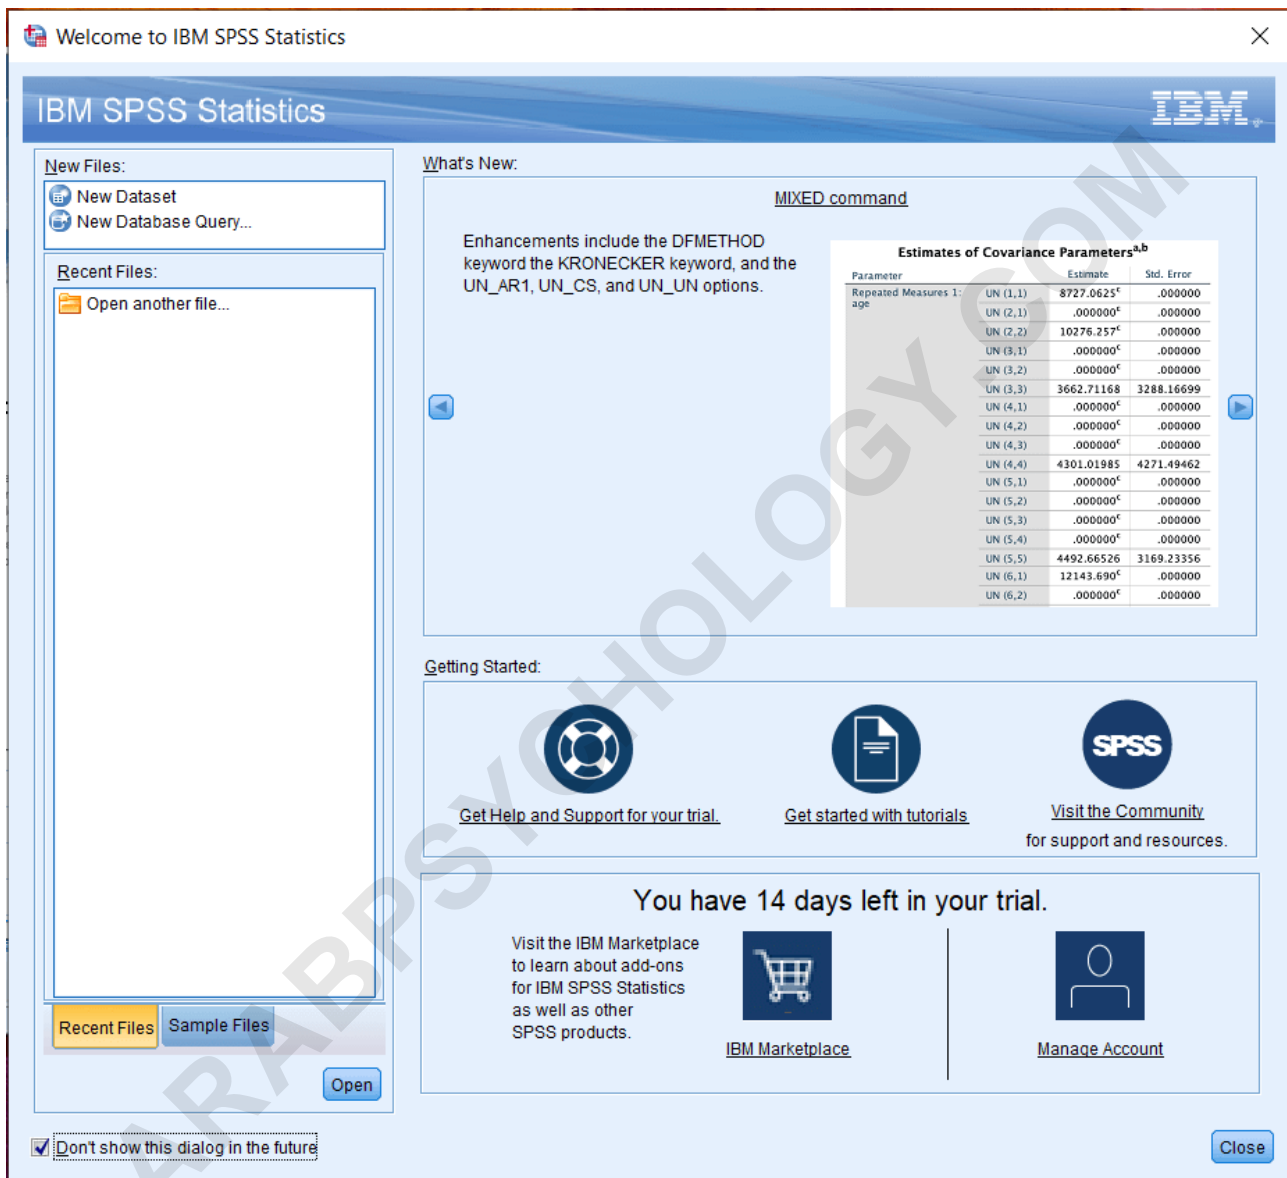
Welcome to IBM SPSS Statistics

IBM SPSS Statistics

IBM

New Files:
New Dataset
New Database Query...

Recent Files:
Open another file...

Recent Files
Sample Files

Open

What's New:

MIXED command

Enhancements include the DFMETHOD keyword the KRONECKER keyword, and the UN_AR1, UN_CS, and UN_UN options.

Estimates of Covariance Parameters$^{a,b}$

| Parameter | | Estimate | Std. Error |
|---|---|---|---|
| Repeated Measures 1: age | UN (1,1) | 8727.0625$^c$ | .000000 |
| | UN (2,1) | .000000$^c$ | .000000 |
| | UN (2,2) | 10276.257$^c$ | .000000 |
| | UN (3,1) | .000000$^c$ | .000000 |
| | UN (3,2) | .000000$^c$ | .000000 |
| | UN (3,3) | 3662.71168 | 3288.16699 |
| | UN (4,1) | .000000$^c$ | .000000 |
| | UN (4,2) | .000000$^c$ | .000000 |
| | UN (4,3) | .000000$^c$ | .000000 |
| | UN (4,4) | 4301.01985 | 4271.49462 |
| | UN (5,1) | .000000$^c$ | .000000 |
| | UN (5,2) | .000000$^c$ | .000000 |
| | UN (5,3) | .000000$^c$ | .000000 |
| | UN (5,4) | .000000$^c$ | .000000 |
| | UN (5,5) | 4492.66526 | 3169.23356 |
| | UN (6,1) | 12143.690$^c$ | .000000 |
| | UN (6,2) | .000000$^c$ | .000000 |

Getting Started:

Get Help and Support for your trial.

Get started with tutorials

SPSS
Visit the Community
for support and resources.

You have 14 days left in your trial.

Visit the IBM Marketplace to learn about add-ons for IBM SPSS Statistics as well as other SPSS products.

IBM Marketplace

Manage Account

Don't show this dialog in the future

Close

ARABPSYCHOLOGY.COM